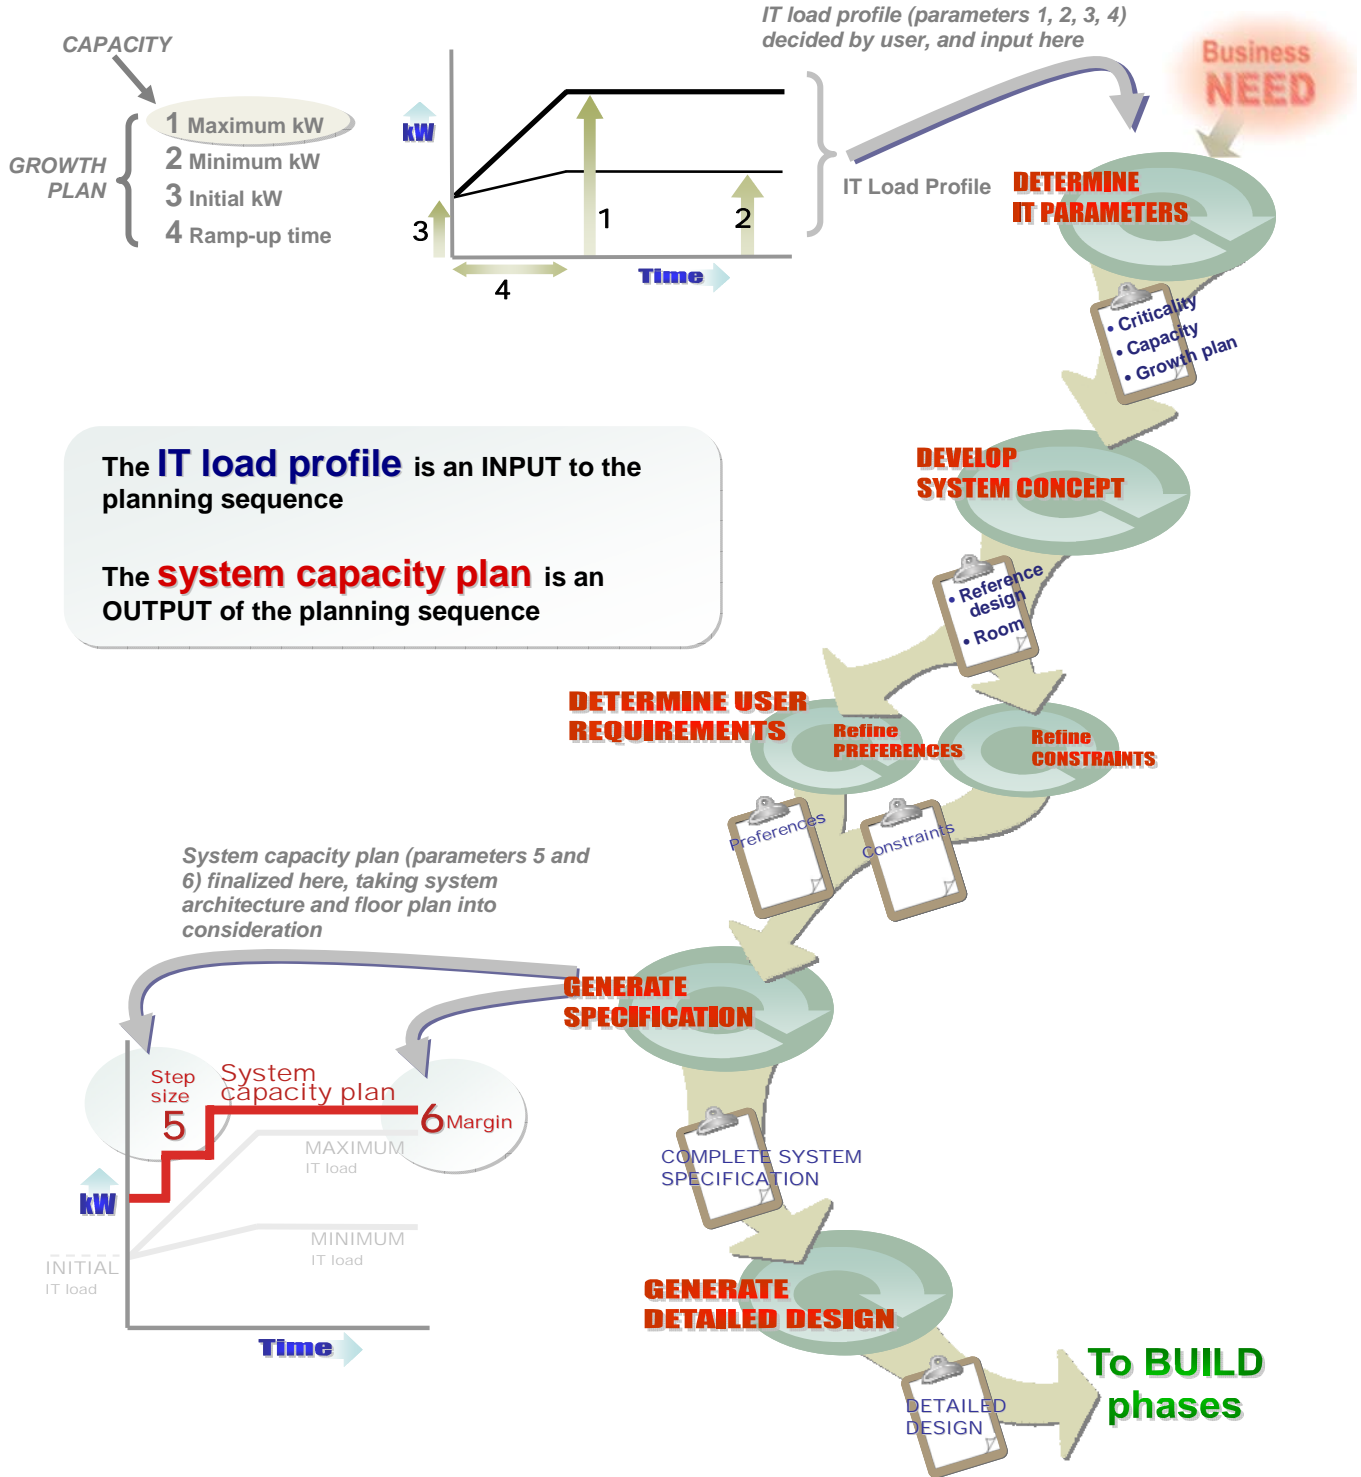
CAPACITY

GROWTH PLAN

1 Maximum kW
2 Minimum kW
3 Initial kW
4 Ramp-up time

kW

3

1

2

4

Time

IT load profile (parameters 1, 2, 3, 4) decided by user, and input here

IT Load Profile

Business NEED

DETERMINE IT PARAMETERS

• Criticality
• Capacity
• Growth plan

The IT load profile is an INPUT to the planning sequence

The system capacity plan is an OUTPUT of the planning sequence

DEVELOP SYSTEM CONCEPT

• Reference design
• Room

DETERMINE USER REQUIREMENTS

Refine PREFERENCES

Refine CONSTRAINTS

Preferences

Constraints

System capacity plan (parameters 5 and 6) finalized here, taking system architecture and floor plan into consideration

GENERATE SPECIFICATION

Step size

5

System capacity plan

6 Margin

MAXIMUM IT load

kW

MINIMUM IT load

INITIAL IT load

Time

COMPLETE SYSTEM SPECIFICATION

GENERATE DETAILED DESIGN

DETAILED DESIGN

To BUILD phases